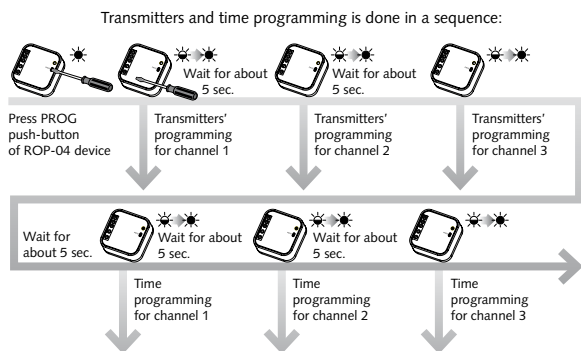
Transmitters and time programming is done in a sequence:

Wait for about 5 sec.

Wait for about 5 sec.

Press PROG push-button of ROP-04 device

Transmitters' programming for channel 1

Transmitters' programming for channel 2

Transmitters' programming for channel 3

Wait for about 5 sec.

Wait for about 5 sec.

Wait for about 5 sec.

Time programming for channel 1

Time programming for channel 2

Time programming for channel 3